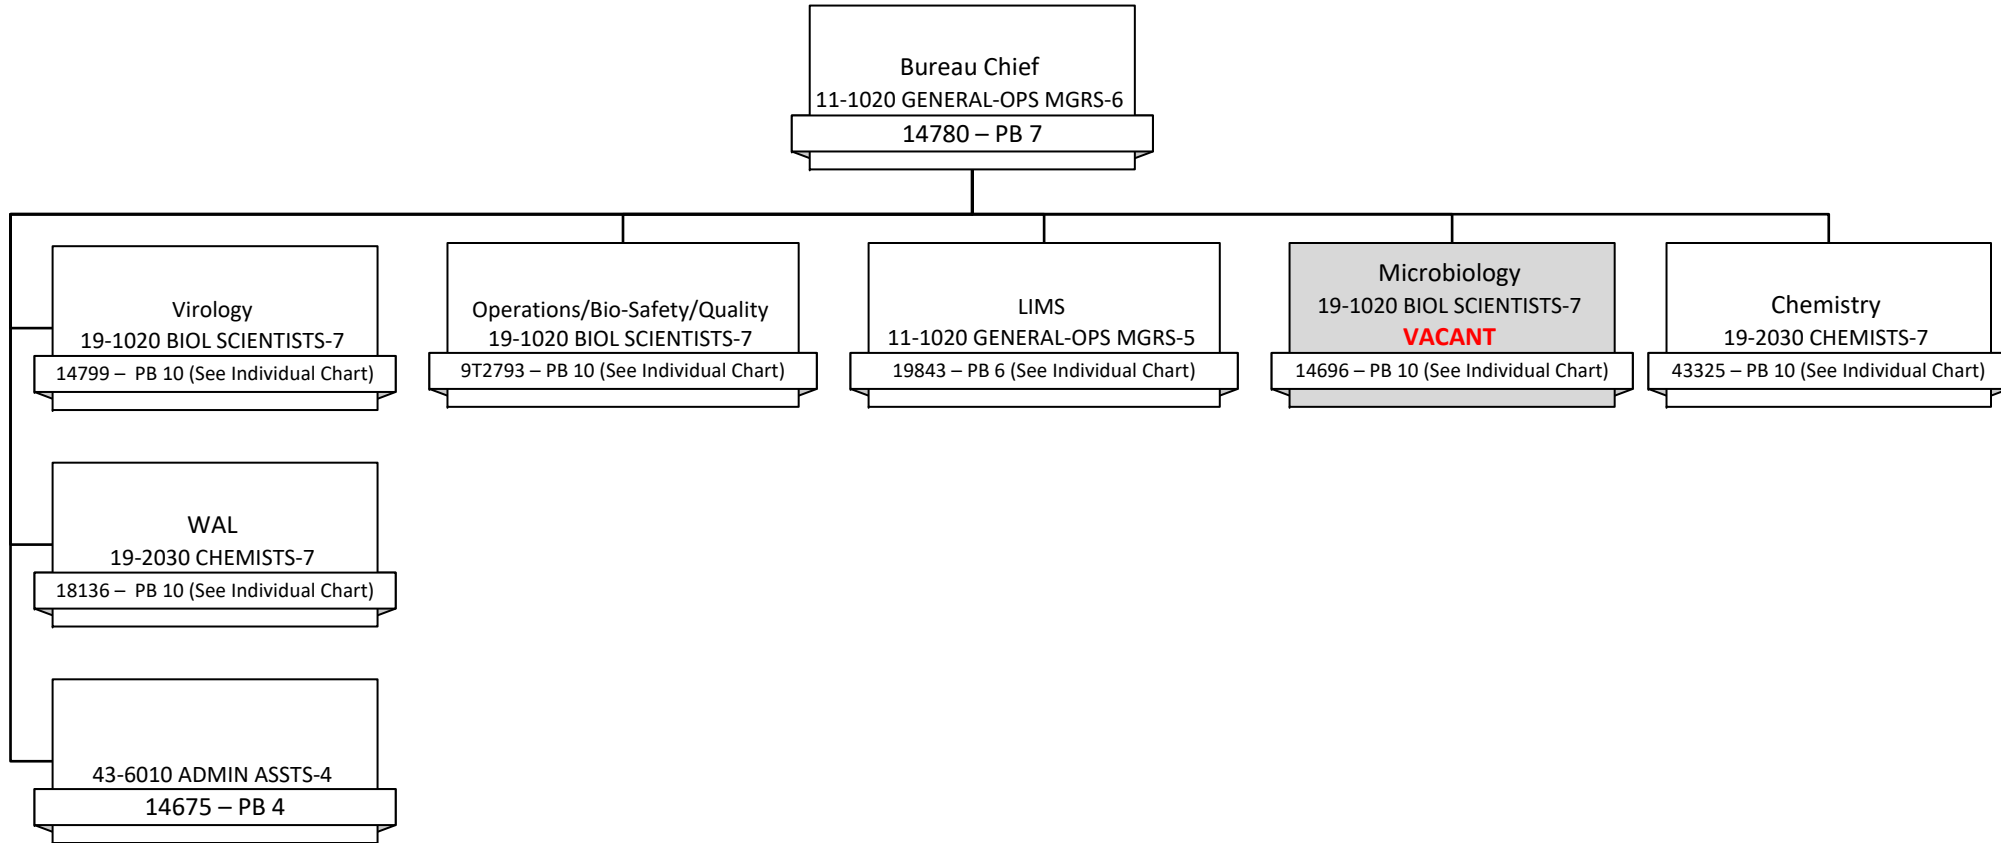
Bureau Chief
11-1020 GENERAL-OPS MGRS-6
14780 – PB 7

Virology
19-1020 BIOL SCIENTISTS-7
14799 – PB 10 (See Individual Chart)

Operations/Bio-Safety/Quality
19-1020 BIOL SCIENTISTS-7
9T2793 – PB 10 (See Individual Chart)

LIMS
11-1020 GENERAL-OPS MGRS-5
19843 – PB 6 (See Individual Chart)

Microbiology
19-1020 BIOL SCIENTISTS-7
VACANT
14696 – PB 10 (See Individual Chart)

Chemistry
19-2030 CHEMISTS-7
43325 – PB 10 (See Individual Chart)

WAL
19-2030 CHEMISTS-7
18136 – PB 10 (See Individual Chart)

43-6010 ADMIN ASSTS-4
14675 – PB 4